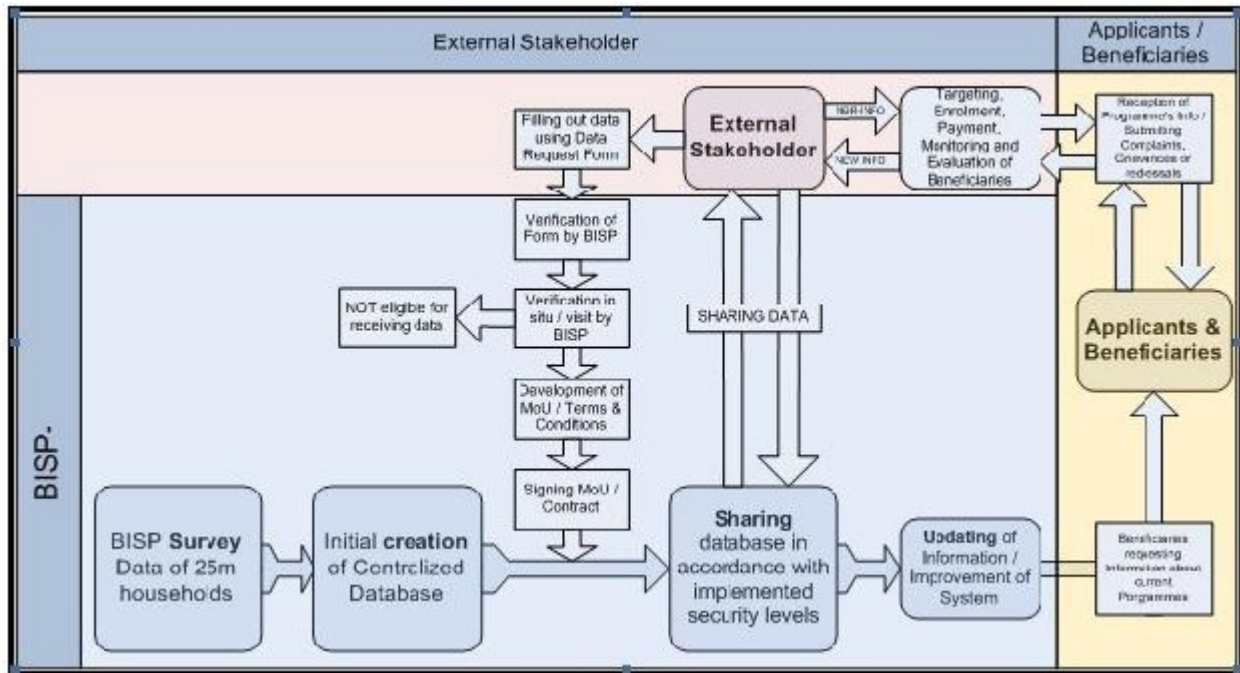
External Stakeholder

Applicants / Beneficiaries

Filling out data using Data Request Form

External Stakeholder

NSR-INFO

NEW INFO

Targeting, Enrolment, Payment, Monitoring and Evaluation of Beneficiaries

Reception of Programme's Info / Submitting Complaints, Grievences or redessals

BISP-

Verification of Form by BISP

Verification in situ / visit by BISP

NOT eligibe for receiving data

SHARING DATA

Applicants & Beneficiaries

Development of MoU / Terms & Conditions

Signing MoU / Contract

BISP Survey Data of 25m households

Initial creation of Centrclized Database

Sharing database in accordance with implemented security levels

Updating of Information / Improvement of System

Beneficiaries requesting information about current Porgrammes